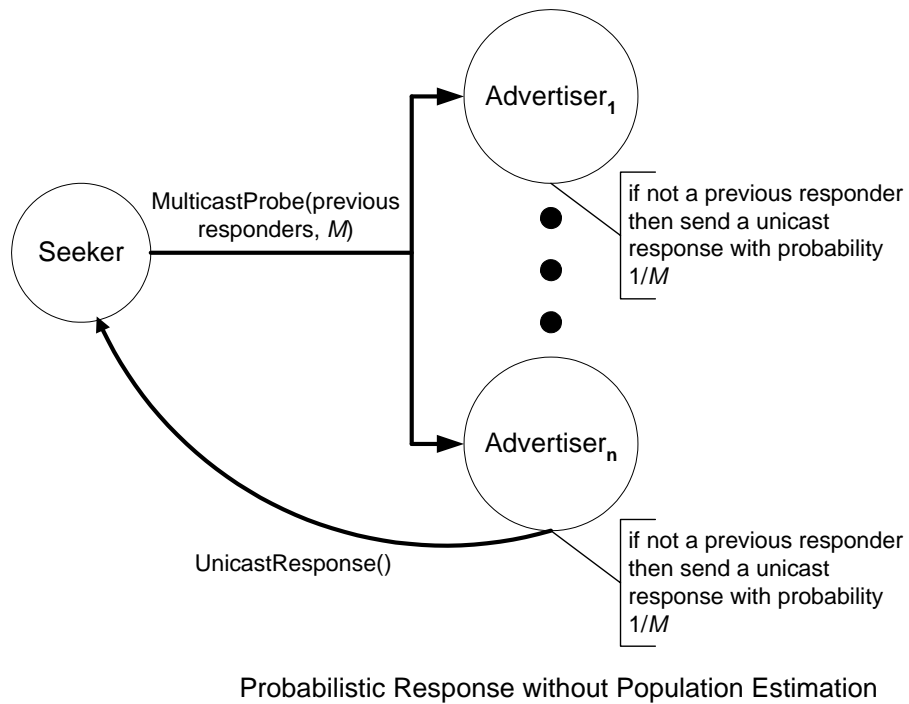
Advertiser$_1$

MulticastProbe(previous responders, $M$)

Seeker

if not a previous responder then send a unicast response with probability 1/$M$

Advertiser$_n$

UnicastResponse()

if not a previous responder then send a unicast response with probability 1/$M$

Probabilistic Response without Population Estimation